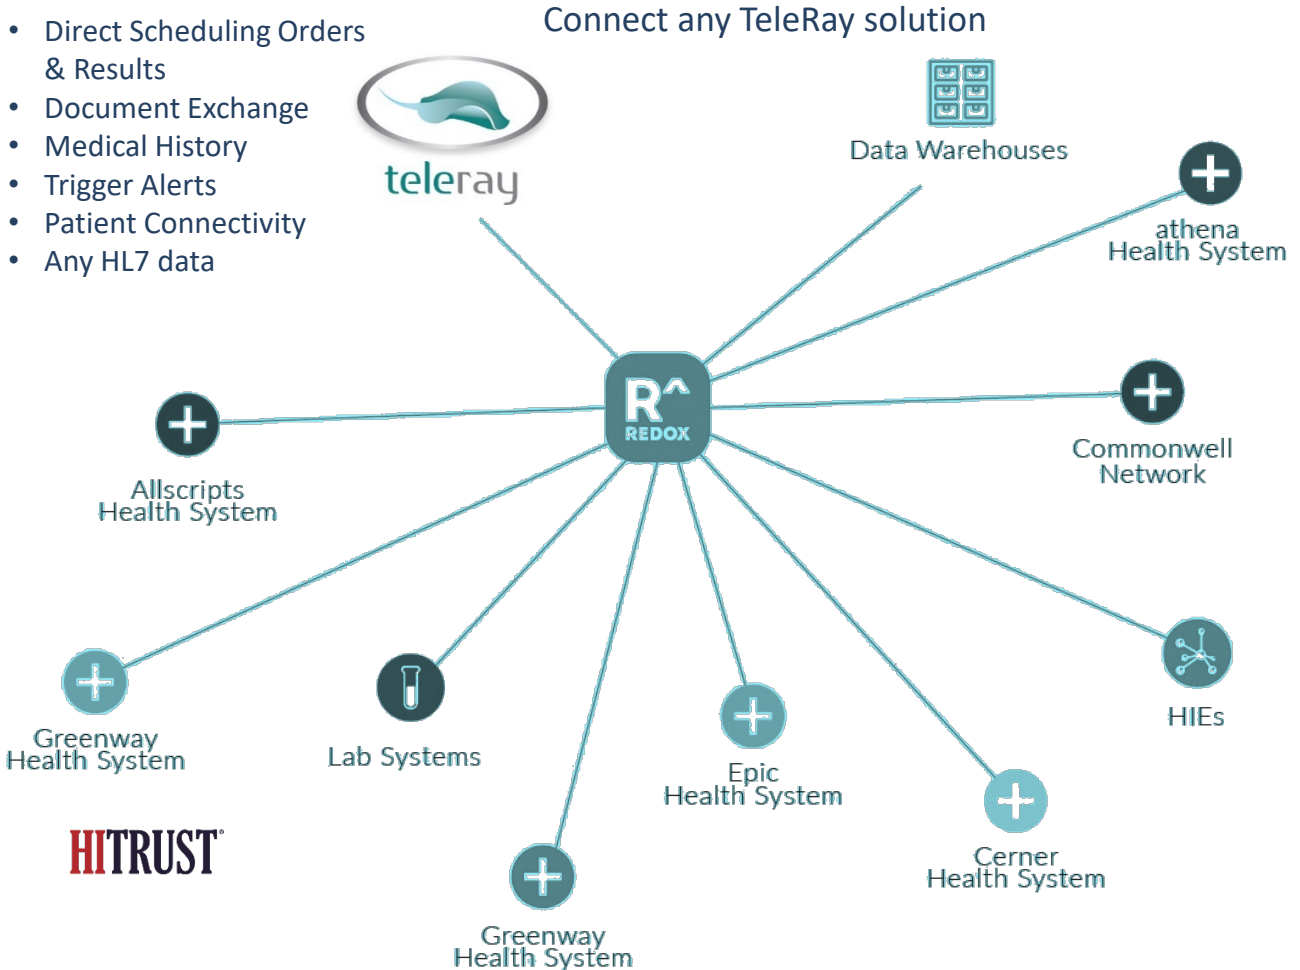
- Direct Scheduling Orders & Results
- Document Exchange
- Medical History
- Trigger Alerts
- Patient Connectivity
- Any HL7 data

Connect any TeleRay solution

teleray

Data Warehouses

athena Health System

R^ REDOX

Commonwell Network

Allscripts Health System

Greenway Health System

Lab Systems

Epic Health System

HIEs

Cerner Health System

HITRUST

Greenway Health System